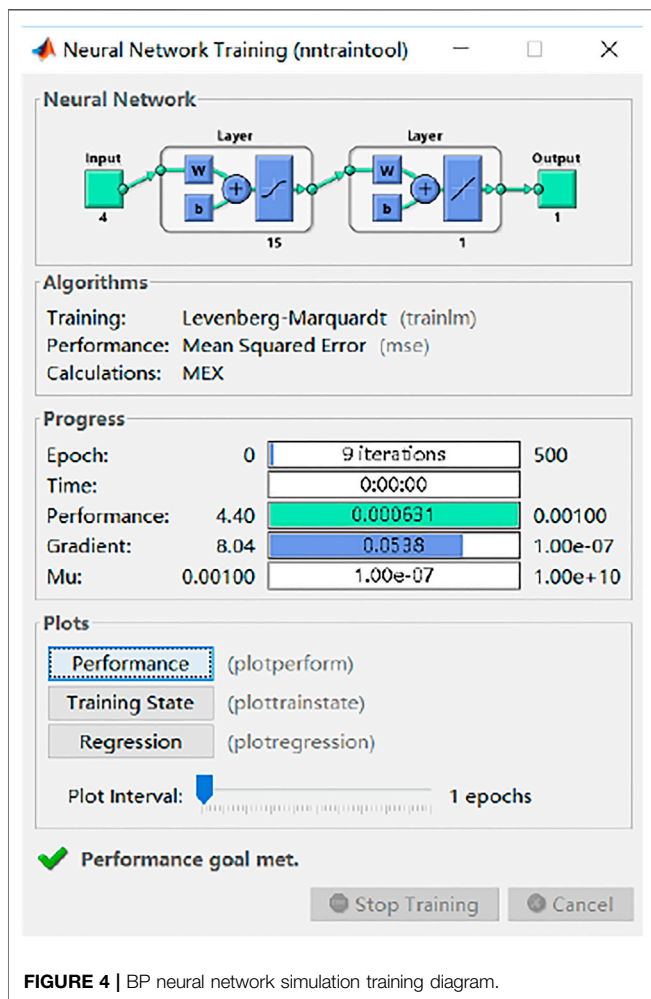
Neural Network Training (nntraintool)

Neural Network

Input
4
Layer
W
b
15
Layer
W
b
1
Output
1

Algorithms

Training: Levenberg-Marquardt (trainlm)
Performance: Mean Squared Error (mse)
Calculations: MEX

Progress

| | | | |
|---|---|---|---|
| Epoch: | 0 | 9 iterations | 500 |
| Time: | | 0:00:00 | |
| Performance: | 4.40 | 0.000631 | 0.00100 |
| Gradient: | 8.04 | 0.0538 | 1.00e-07 |
| Mu: | 0.00100 | 1.00e-07 | 1.00e+10 |

Plots

Performance (plotperform)
Training State (plottrainstate)
Regression (plotregression)

Plot Interval: 1 epochs

Performance goal met.

Stop Training Cancel

FIGURE 4 | BP neural network simulation training diagram.